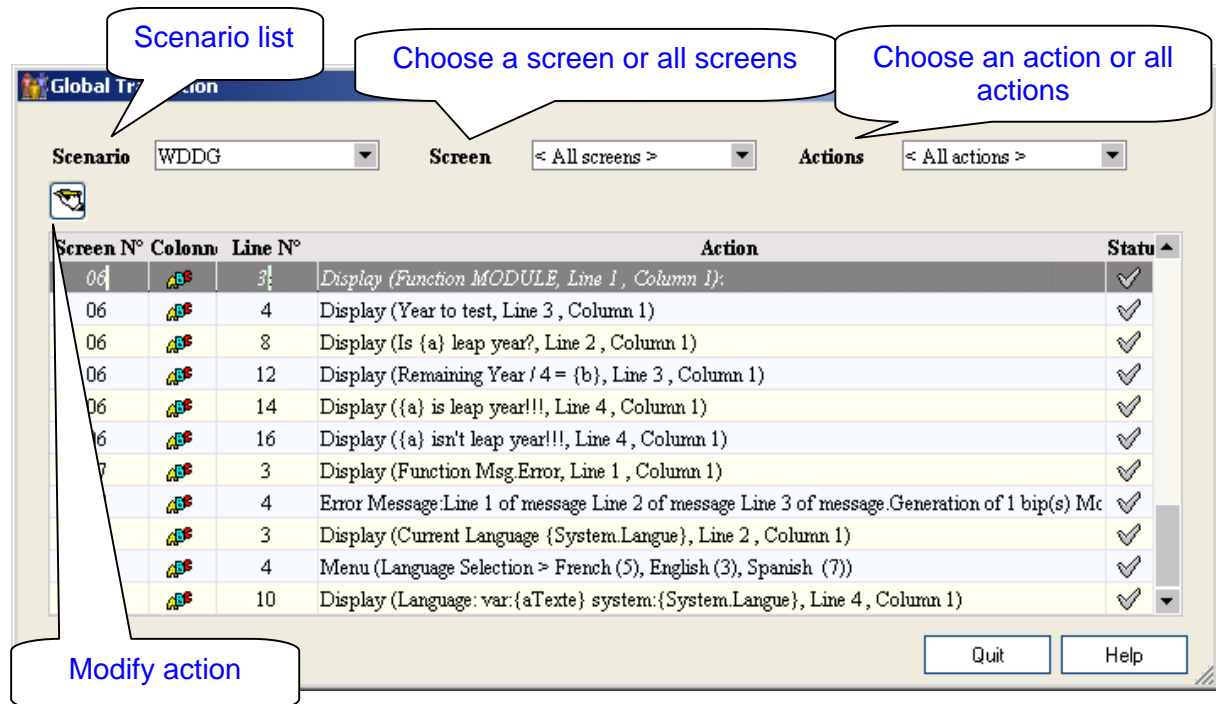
Scenario list

Choose a screen or all screens

Choose an action or all actions

Global Tr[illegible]ion

Scenario WDDG

Screen < All screens >

Actions < All actions >

| Screen N° | Colonn | Line N° | Action | Statu |
|---|---|---|---|---|
| 06 | | 3 | Display (Function MODULE, Line 1 , Column 1): | |
| 06 | | 4 | Display (Year to test, Line 3 , Column 1) | |
| 06 | | 8 | Display (Is {a} leap year?, Line 2 , Column 1) | |
| 06 | | 12 | Display (Remaining Year / 4 = {b}, Line 3 , Column 1) | |
| 06 | | 14 | Display ({a} is leap year!!!, Line 4 , Column 1) | |
| 6 | | 16 | Display ({a} isn't leap year!!!, Line 4 , Column 1) | |
| 7 | | 3 | Display (Function Msg.Error, Line 1 , Column 1) | |
| | | 4 | Error Message:Line 1 of message Line 2 of message Line 3 of message.Generation of 1 bip(s) Mc | |
| | | 3 | Display (Current Language {System.Langue}, Line 2 , Column 1) | |
| | | 4 | Menu (Language Selection > French (5), English (3), Spanish (7)) | |
| | | 10 | Display (Language: var:{aTexte} system:{System.Langue}, Line 4 , Column 1) | |

Modify action

Quit

Help